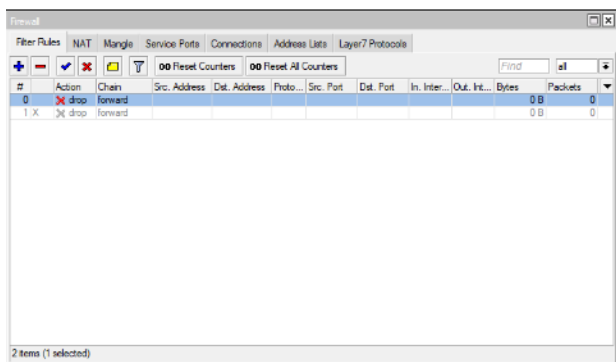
Firewall

Filter Rules | NAT | Mangle | Service Ports | Connections | Address Lists | Layer7 Protocols

00 Reset Counters | 00 Reset All Counters

Find | all

| # | Action | Chain | Src. Address | Dst. Address | Proto... | Src. Port | Dst. Port | In. Inter... | Out. Int... | Bytes | Packets |
|---|---|---|---|---|---|---|---|---|---|---|---|
| 0 | drop | forward | | | | | | | | 0 B | 0 |
| 1 X | drop | forward | | | | | | | | 0 B | 0 |

2 items (1 selected)